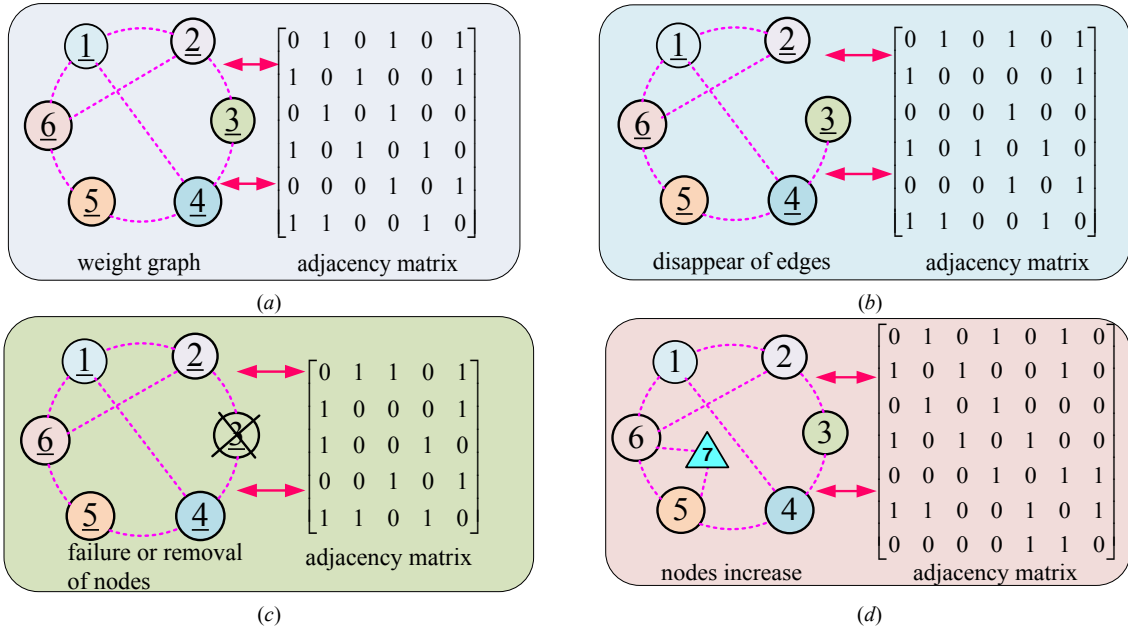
1
2
3
4
5
6

$\begin{bmatrix} 0 & 1 & 0 & 1 & 0 & 1 \\ 1 & 0 & 1 & 0 & 0 & 1 \\ 0 & 1 & 0 & 1 & 0 & 0 \\ 1 & 0 & 1 & 0 & 1 & 0 \\ 0 & 0 & 0 & 1 & 0 & 1 \\ 1 & 1 & 0 & 0 & 1 & 0 \end{bmatrix}$

weight graph adjacency matrix

(a)

1
2
3
4
5
6

$\begin{bmatrix} 0 & 1 & 0 & 1 & 0 & 1 \\ 1 & 0 & 0 & 0 & 0 & 1 \\ 0 & 0 & 0 & 1 & 0 & 0 \\ 1 & 0 & 1 & 0 & 1 & 0 \\ 0 & 0 & 0 & 1 & 0 & 1 \\ 1 & 1 & 0 & 0 & 1 & 0 \end{bmatrix}$

disappear of edges adjacency matrix

(b)

1
2
3
4
5
6

$\begin{bmatrix} 0 & 1 & 1 & 0 & 1 \\ 1 & 0 & 0 & 0 & 1 \\ 1 & 0 & 0 & 1 & 0 \\ 0 & 0 & 1 & 0 & 1 \\ 1 & 1 & 0 & 1 & 0 \end{bmatrix}$

failure or removal of nodes adjacency matrix

(c)

1
2
3
4
5
6
7

$\begin{bmatrix} 0 & 1 & 0 & 1 & 0 & 1 & 0 \\ 1 & 0 & 1 & 0 & 0 & 1 & 0 \\ 0 & 1 & 0 & 1 & 0 & 0 & 0 \\ 1 & 0 & 1 & 0 & 1 & 0 & 0 \\ 0 & 0 & 0 & 1 & 0 & 1 & 1 \\ 1 & 1 & 0 & 0 & 1 & 0 & 1 \\ 0 & 0 & 0 & 0 & 1 & 1 & 0 \end{bmatrix}$

nodes increase adjacency matrix

(d)